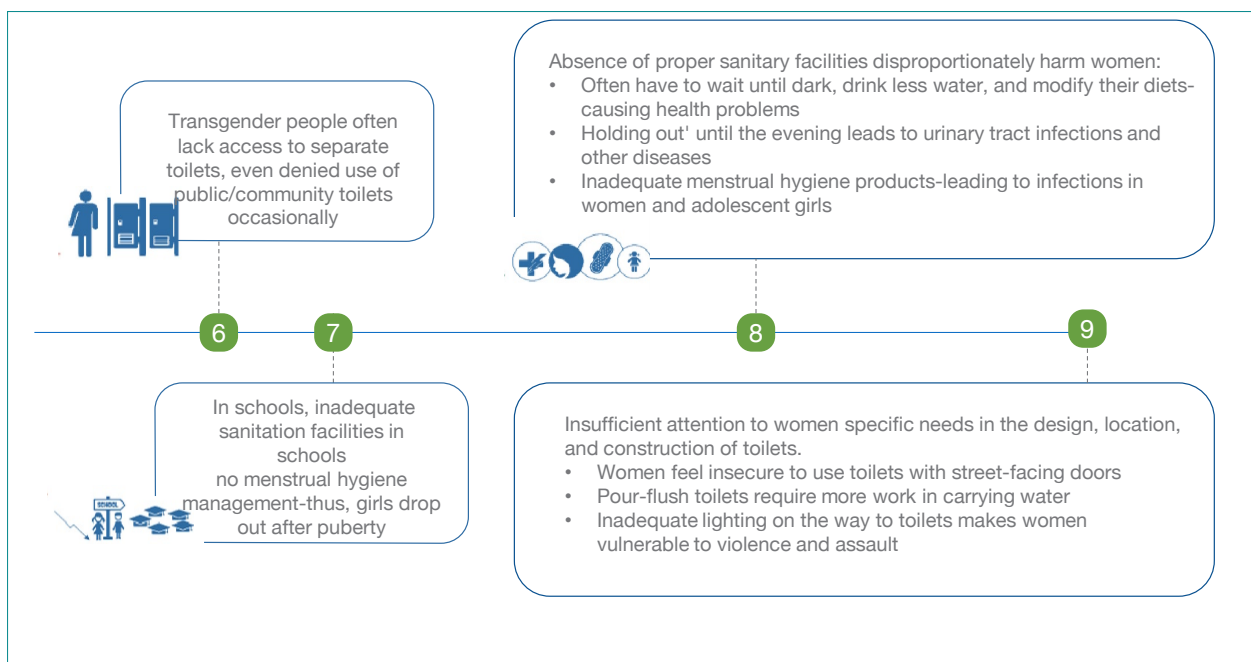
Transgender people often lack access to separate toilets, even denied use of public/community toilets occasionally

Absence of proper sanitary facilities disproportionately harm women:
• Often have to wait until dark, drink less water, and modify their diets-causing health problems
• Holding out' until the evening leads to urinary tract infections and other diseases
• Inadequate menstrual hygiene products-leading to infections in women and adolescent girls

6

7

8

9

SCHOOL

In schools, inadequate sanitation facilities in schools
no menstrual hygiene management-thus, girls drop out after puberty

Insufficient attention to women specific needs in the design, location, and construction of toilets.
• Women feel insecure to use toilets with street-facing doors
• Pour-flush toilets require more work in carrying water
• Inadequate lighting on the way to toilets makes women vulnerable to violence and assault